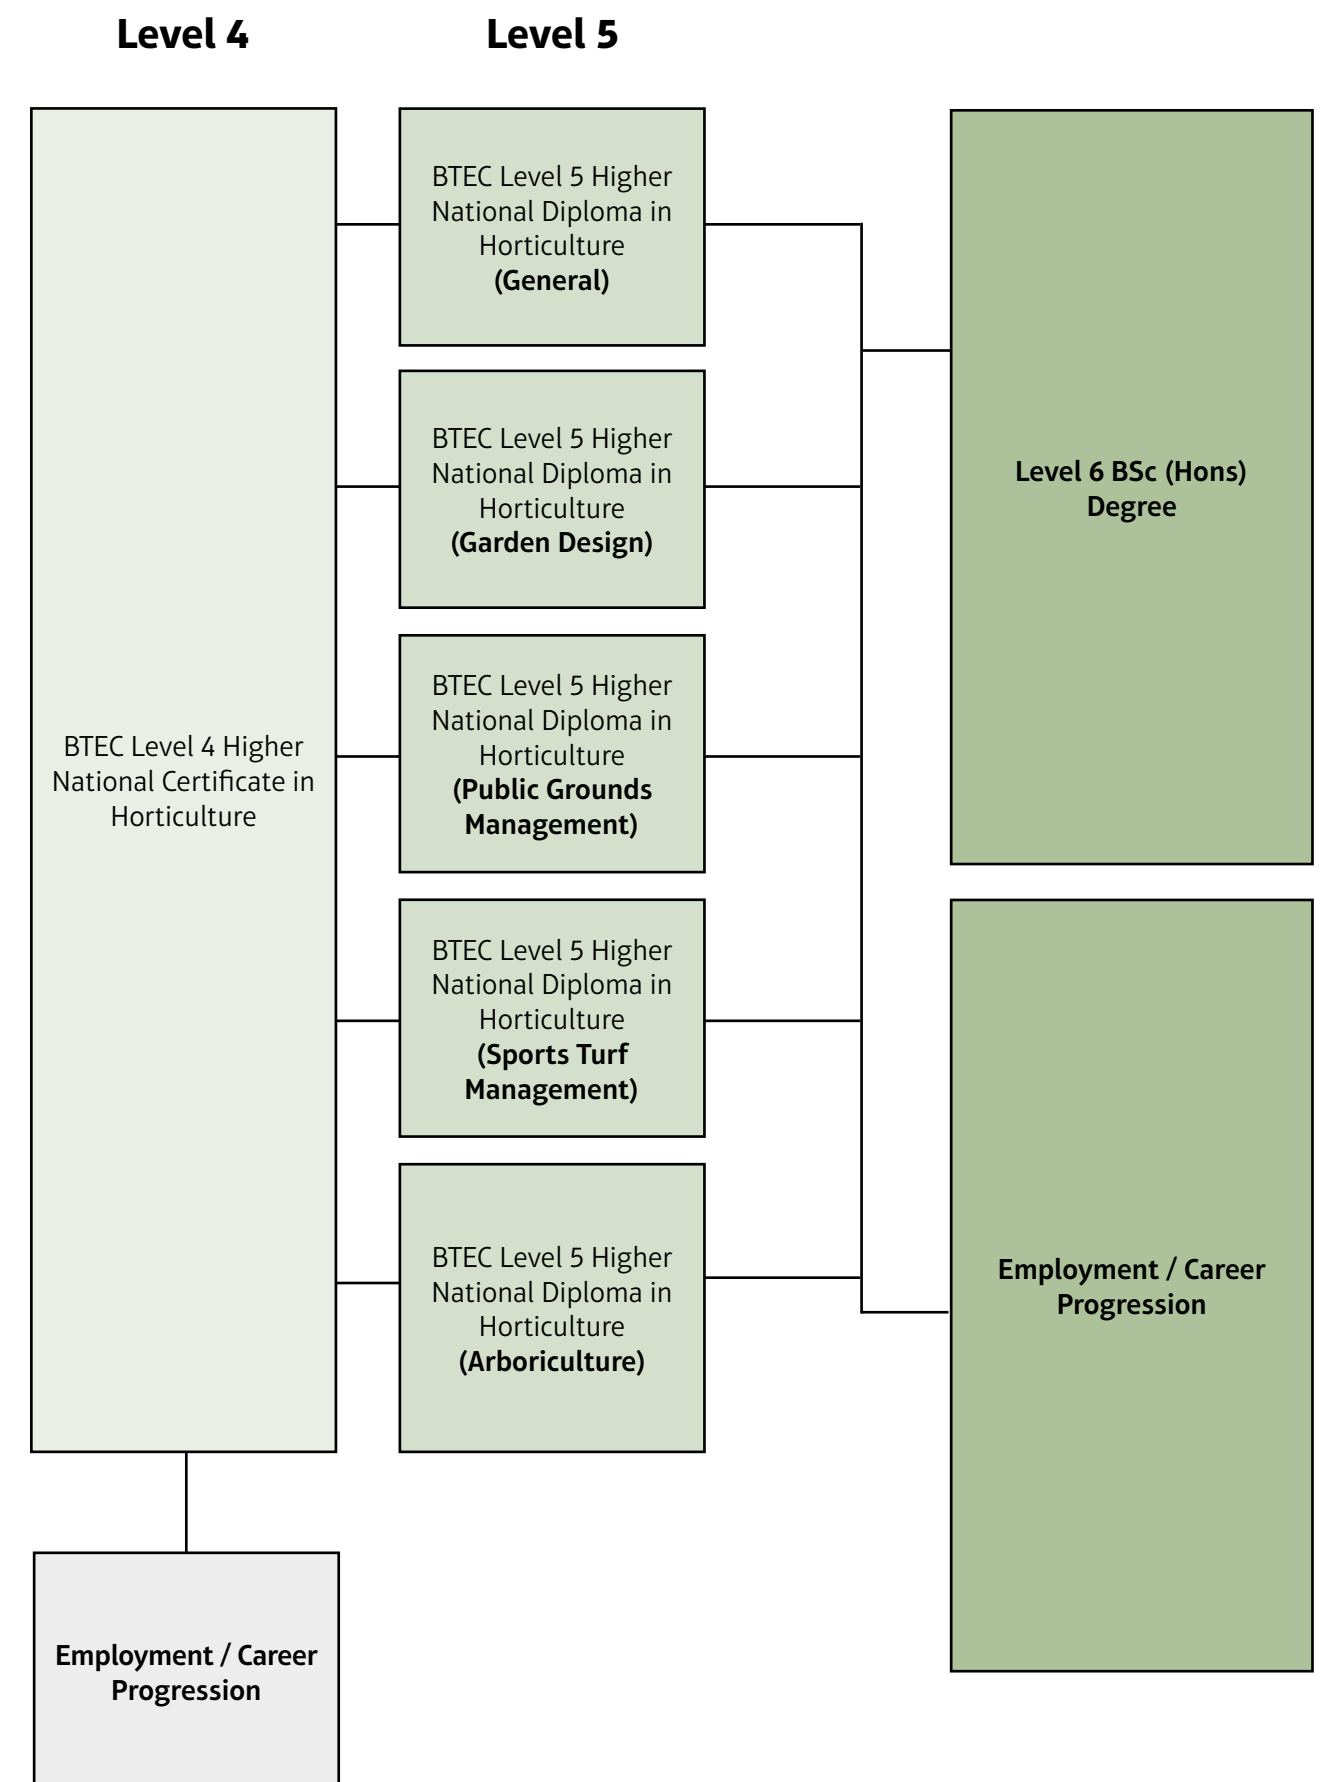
Level 4

Level 5

BTEC Level 4 Higher National Certificate in Horticulture

BTEC Level 5 Higher National Diploma in Horticulture **(General)**

BTEC Level 5 Higher National Diploma in Horticulture **(Garden Design)**

BTEC Level 5 Higher National Diploma in Horticulture **(Public Grounds Management)**

BTEC Level 5 Higher National Diploma in Horticulture **(Sports Turf Management)**

BTEC Level 5 Higher National Diploma in Horticulture **(Arboriculture)**

Level 6 BSc (Hons) Degree

Employment / Career Progression

Employment / Career Progression